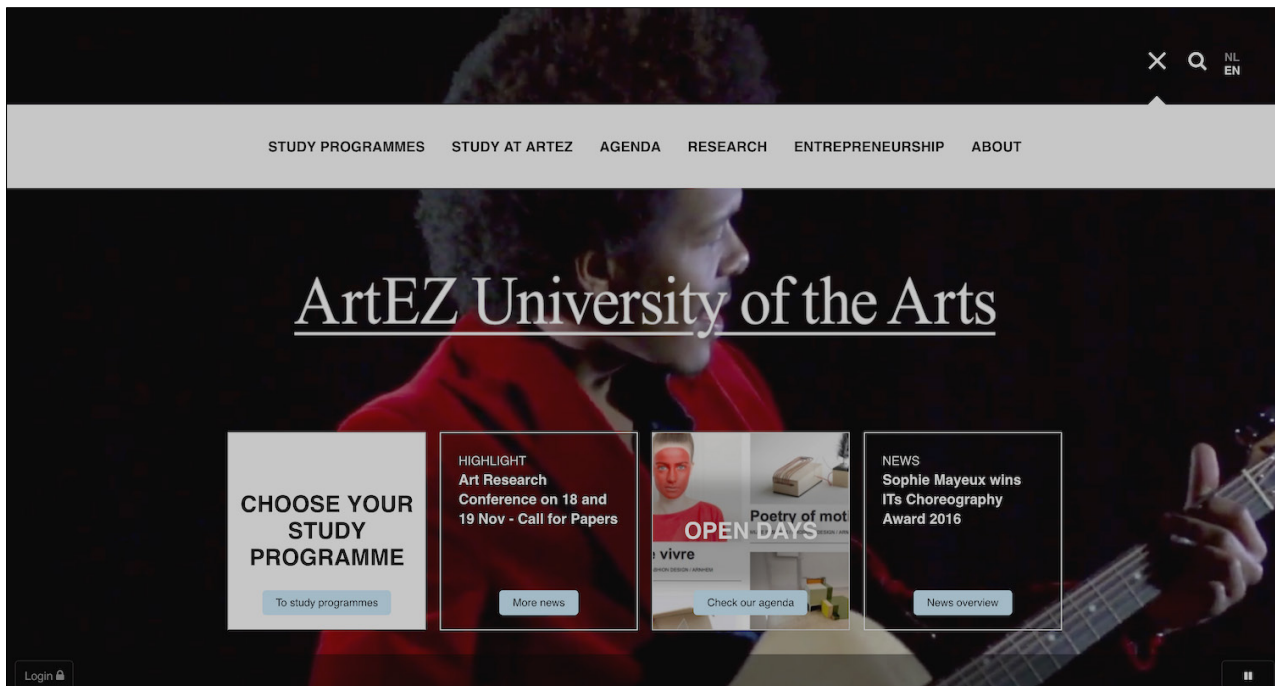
NL
EN

STUDY PROGRAMMES STUDY AT ARTEZ AGENDA RESEARCH ENTREPRENEURSHIP ABOUT

ArtEZ University of the Arts

CHOOSE YOUR STUDY PROGRAMME

To study programmes

HIGHLIGHT
Art Research Conference on 18 and 19 Nov - Call for Papers

More news

Poetry of mot
e vivre
OPEN DAYS

Check our agenda

NEWS
Sophie Mayeux wins ITs Choreography Award 2016

News overview

Login